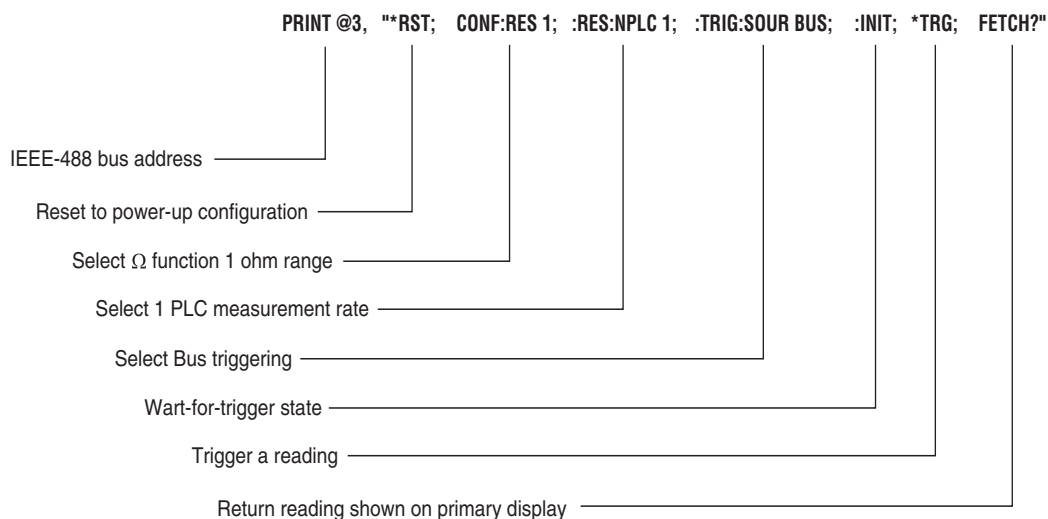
PRINT @3, "*RST; CONF:RES 1; :RES:NPLC 1; :TRIG:SOUR BUS; :INIT; *TRG; FETCH?"

IEEE-488 bus address

Reset to power-up configuration

Select $\Omega$ function 1 ohm range

Select 1 PLC measurement rate

Select Bus triggering

Wart-for-trigger state

Trigger a reading

Return reading shown on primary display